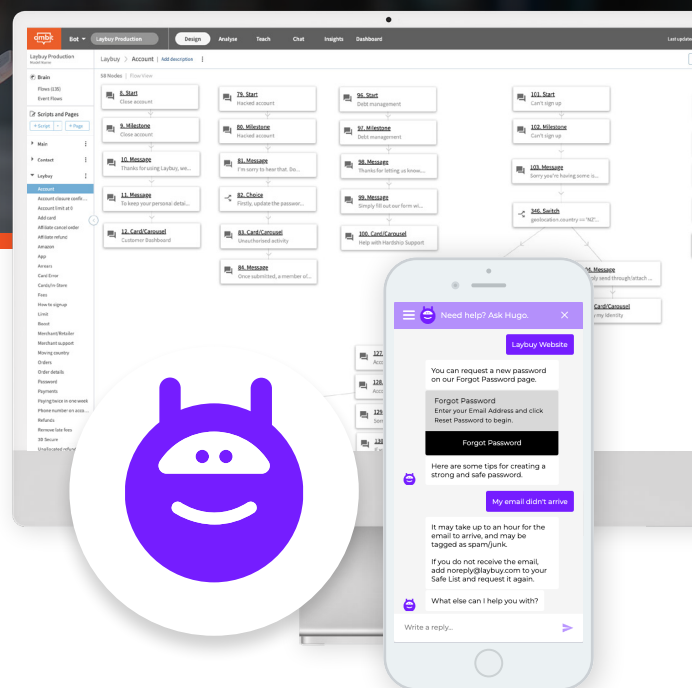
ambit Bot Laybuy Production Design Analyse Teach Chat Insights Dashboard Last update

Laybuy Production
Brain
Flows (138)
Event Flows
Scripts and Pages
+ Script + Page
Main
Content
Laybuy
Account
Account closure confir...
Account limit at 0
Add card
Affiliate cancel order
Affiliate refund
Amazon
App
Arrears
Card Error
Cards in Store
Fees
How to sign up
Limit
Boost
Merchant/Retailer
Merchant support
Moving country
Orders
Order details
Password
Payments
Paying twice in one week
Phone number on acco...
Refunds
Remove late fees
3D Secure

Laybuy > Account | Add description
58 Nodes | Flow View

6. Start
Close account
9. Milestone
Close account
10. Message
Thanks for using Laybuy, we...
11. Message
To keep your personal detai...
12. Card/Carousel
Customer Dashboard

79. Start
Hacked account
80. Milestone
Hacked account
81. Message
I'm sorry to hear that. So...
82. Choice
Firstly, update the passwor...
83. Card/Carousel
Unauthorised activity
84. Message
Once submitted, a member of...

96. Start
Debt management
97. Milestone
Debt management
98. Message
Thanks for letting us know....
99. Message
Simply fill out our form wi...
100. Card/Carousel
Help with Hardship Support

101. Start
Can't sign up
102. Milestone
Can't sign up
103. Message
Sorry you're having some s...
346. Switch
geolocation.country == "NZ"...
Message
...dy send through (attach ...
Card/Carousel
...y my Identity

Need help? Ask Hugo.
Laybuy Website
You can request a new password on our Forgot Password page.
Forgot Password
Enter your Email Address and click Reset Password to begin.
Forgot Password
Here are some tips for creating a strong and safe password.
My email didn't arrive
It may take up to an hour for the email to arrive, and may be tagged as spam/junk.
If you do not receive the email, add noreply@laybuy.com to your Safe List and request it again.
What else can I help you with?
Write a reply...